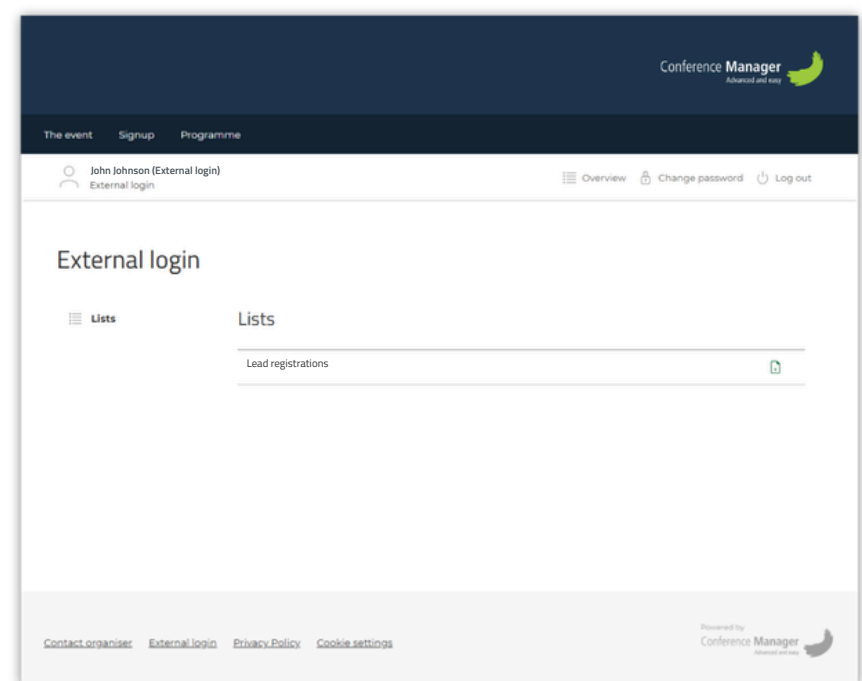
Conference Manager
Advanced and easy

The event Signup Programme

John Johnson (External login)
External login

Overview Change password Log out

External login

Lists

Lists

Lead registrations

Contact organiser External login Privacy Policy Cookie settings

Powered by
Conference Manager
Advanced and easy